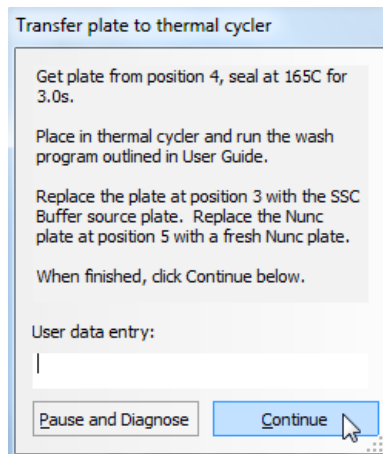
Transfer plate to thermal cycler

Get plate from position 4, seal at 165C for 3.0s.

Place in thermal cycler and run the wash program outlined in User Guide.

Replace the plate at position 3 with the SSC Buffer source plate. Replace the Nunc plate at position 5 with a fresh Nunc plate.

When finished, click Continue below.

User data entry:

Pause and Diagnose

Continue